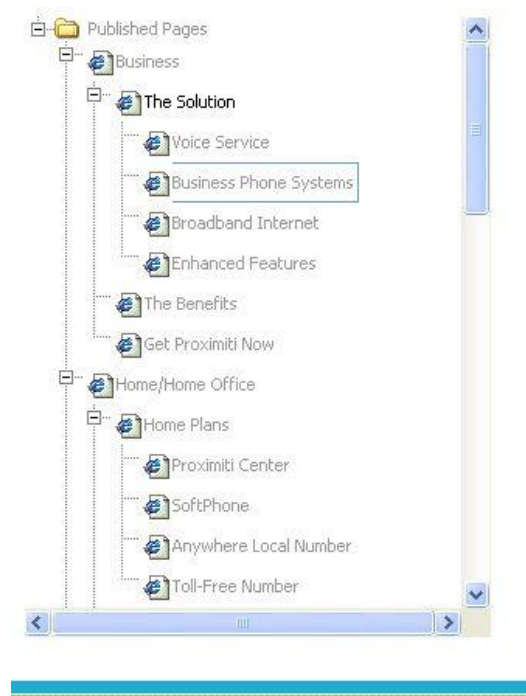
Published Pages
Business
The Solution
Voice Service
Business Phone Systems
Broadband Internet
Enhanced Features
The Benefits
Get Proximiti Now
Home/Home Office
Home Plans
Proximiti Center
SoftPhone
Anywhere Local Number
Toll-Free Number